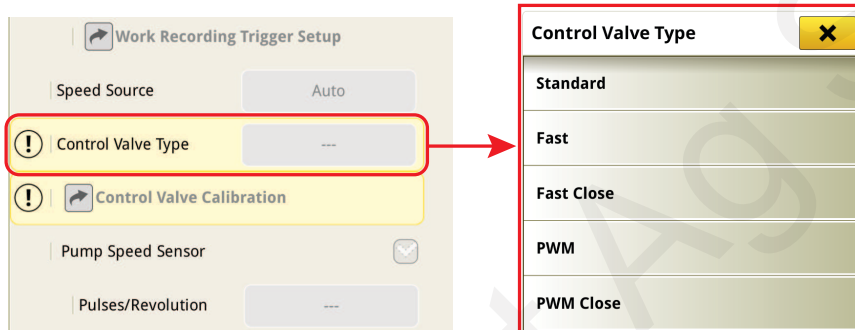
Work Recording Trigger Setup

Speed Source

Auto

Control Valve Type

---

Control Valve Calibration

Pump Speed Sensor

Pulses/Revolution

---

Control Valve Type

Standard

Fast

Fast Close

PWM

PWM Close